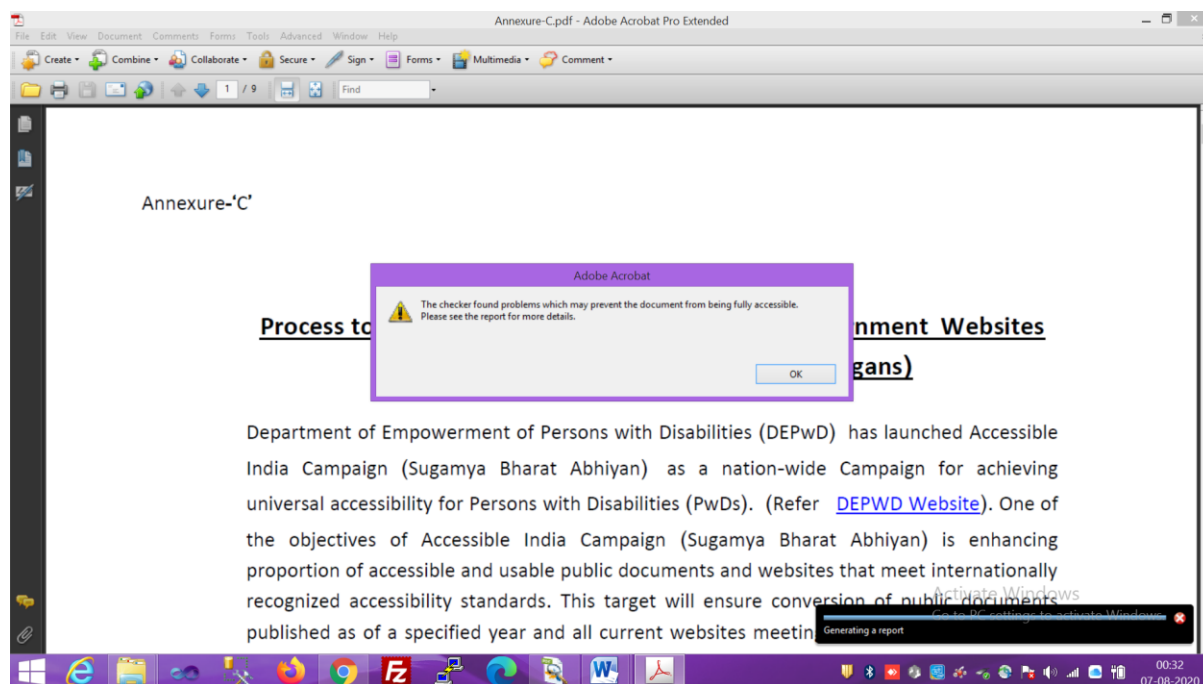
Annexure-C.pdf - Adobe Acrobat Pro Extended

File Edit View Document Comments Forms Tools Advanced Window Help

Create Combine Collaborate Secure Sign Forms Multimedia Comment

1 / 9 Find

Annexure-'C'

Adobe Acrobat

The checker found problems which may prevent the document from being fully accessible. Please see the report for more details.

OK

Process to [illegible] nment Websites

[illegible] gans)

Department of Empowerment of Persons with Disabilities (DEPwD) has launched Accessible India Campaign (Sugamya Bharat Abhiyan) as a nation-wide Campaign for achieving universal accessibility for Persons with Disabilities (PwDs). (Refer DEPWD Website). One of the objectives of Accessible India Campaign (Sugamya Bharat Abhiyan) is enhancing proportion of accessible and usable public documents and websites that meet internationally recognized accessibility standards. This target will ensure conversion of public documents published as of a specified year and all current websites meetin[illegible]

Activate Windows
Go to PC settings to activate Windows.

Generating a report

00:32
07-08-2020